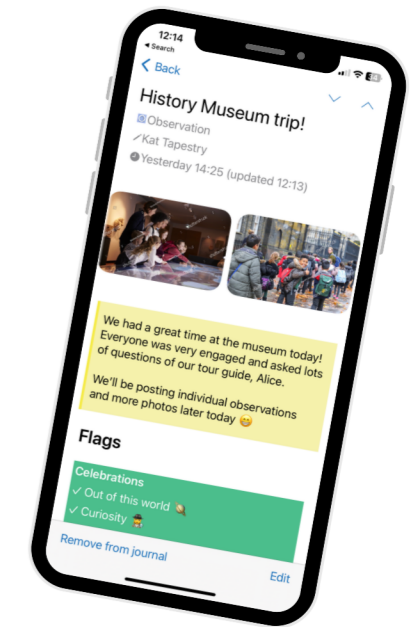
12:14
◂ Search
< Back
History Museum trip!
Observation
Kat Tapestry
Yesterday 14:25 (updated 12:13)

We had a great time at the museum today! Everyone was very engaged and asked lots of questions of our tour guide, Alice.

We'll be posting individual observations and more photos later today 😁

Flags

Celebrations
✓ Out of this world
✓ Curiosity

Remove from journal
Edit